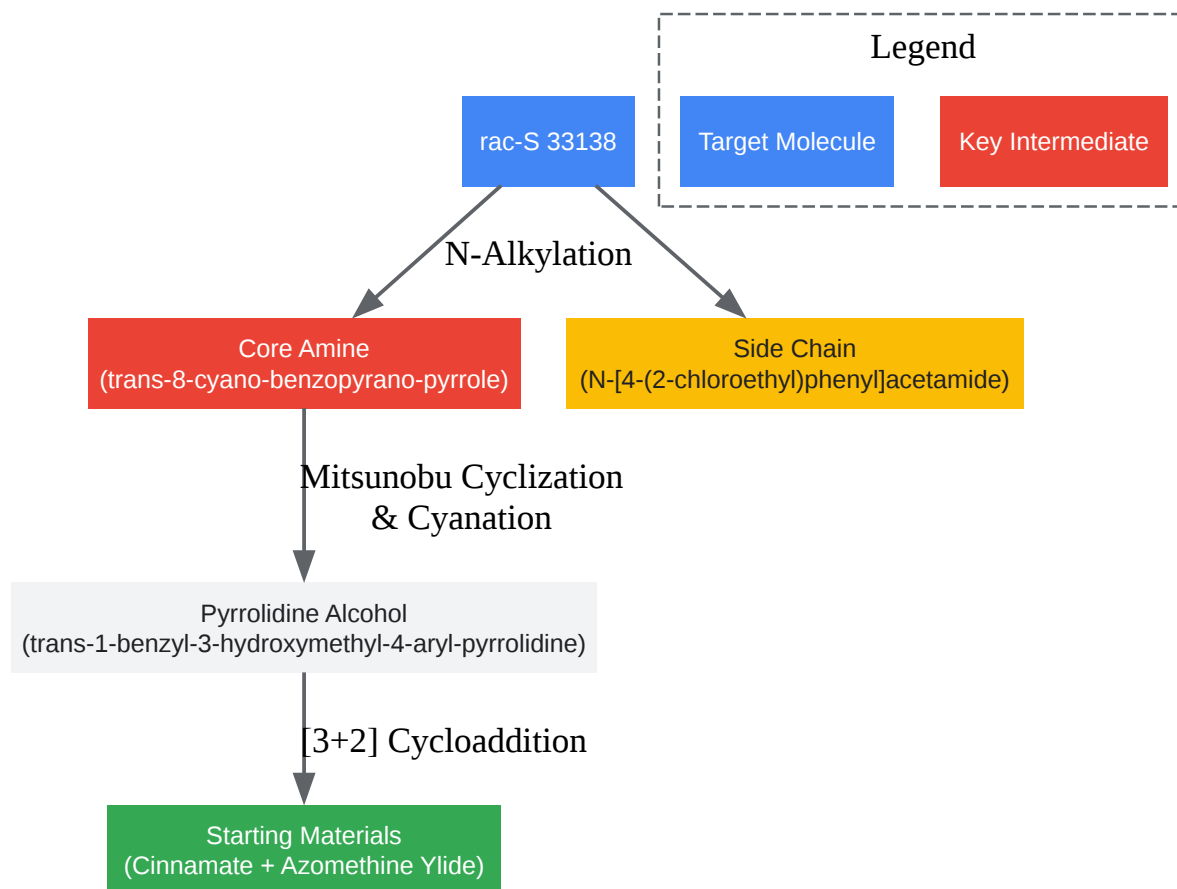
Legend

Target Molecule

Key Intermediate

rac-S 33138

N-Alkylation

Core Amine
(trans-8-cyano-benzopyrano-pyrrole)

Side Chain
(N-[4-(2-chloroethyl)phenyl]acetamide)

Mitsunobu Cyclization
& Cyanation

Pyrrolidine Alcohol
(trans-1-benzyl-3-hydroxymethyl-4-aryl-pyrrolidine)

[3+2] Cycloaddition

Starting Materials
(Cinnamate + Azomethine Ylide)